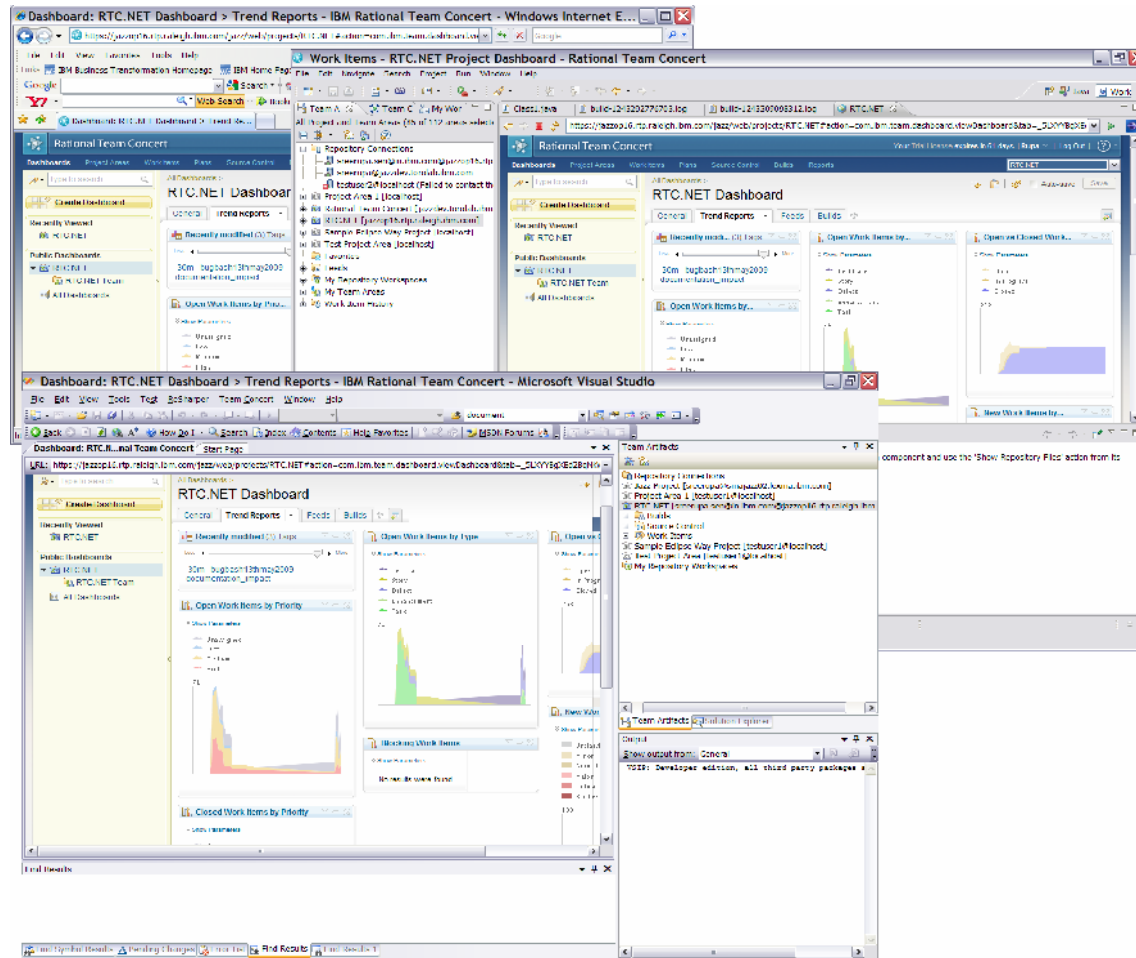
Dashboard: RTC.NET Dashboard > Trend Reports - IBM Rational Team Concert - Windows Internet E...

Work Items - RTC.NET Project Dashboard - Rational Team Concert

File Edit Navigate Search Project Run Window Help

Repository Connections

Project Area 1 [localhost]

Rational Team Concert

Sample Eclipse Way Project [localhost]

Test Project Area [localhost]

Favorites

Feeds

My Repository Workspaces

My Team Areas

Work Item History

Client.java

Rational Team Concert

Dashboards Project Areas Work Items Plans Source Control Builds Reports

RTC.NET Dashboard

General Trend Reports Feeds Builds

Create Dashboard

Recently Viewed

RTC.NET

Public Dashboards

RTC.NET

RTC.NET Team

All Dashboards

Recently modified

30m bugbash13thmay2009 documentation_impact

Open Work Items by Type

Open vs Closed Work...

Open Work Items by...

New Work Items by...

Dashboard: RTC.NET Dashboard > Trend Reports - IBM Rational Team Concert - Microsoft Visual Studio

File Edit View Tools Test ReSharper Team Concert Window Help

Back How Do I Search Index Contents Help Favorites MSDN Forums

Dashboard: RTC.N...nal Team Concert Start Page

URL: https://jazzop16.rtp.raleigh.ibm.com/jazz/web/projects/RTC.NET#action=com.ibm.team.dashboard.viewDashboard&tab=_5UXYY9dXEe2BhN6

RTC.NET Dashboard

General Trend Reports Feeds Builds

Create Dashboard

Recently Viewed

RTC.NET

Public Dashboards

RTC.NET

RTC.NET Team

All Dashboards

Recently modified

30m bugbash13thmay2009 documentation_impact

Open Work Items by Type

Open Work Items by Priority

Blocking Work Items

No results were found

Closed Work Items by Priority

New Work

Team Artifacts

Repository Connections

Project Area 1 [testuser1@localhost]

RTC.NET

Builds

Source Control

Work Items

Sample Eclipse Way Project [testuser1@localhost]

Test Project Area [testuser1@localhost]

My Repository Workspaces

Team Artifacts

Output

Show output from: General

VSIP: Developer edition, all third party packages a

component and use the 'Show Repository Files' action from its

Find Results

Pending Changes Error List Find Results